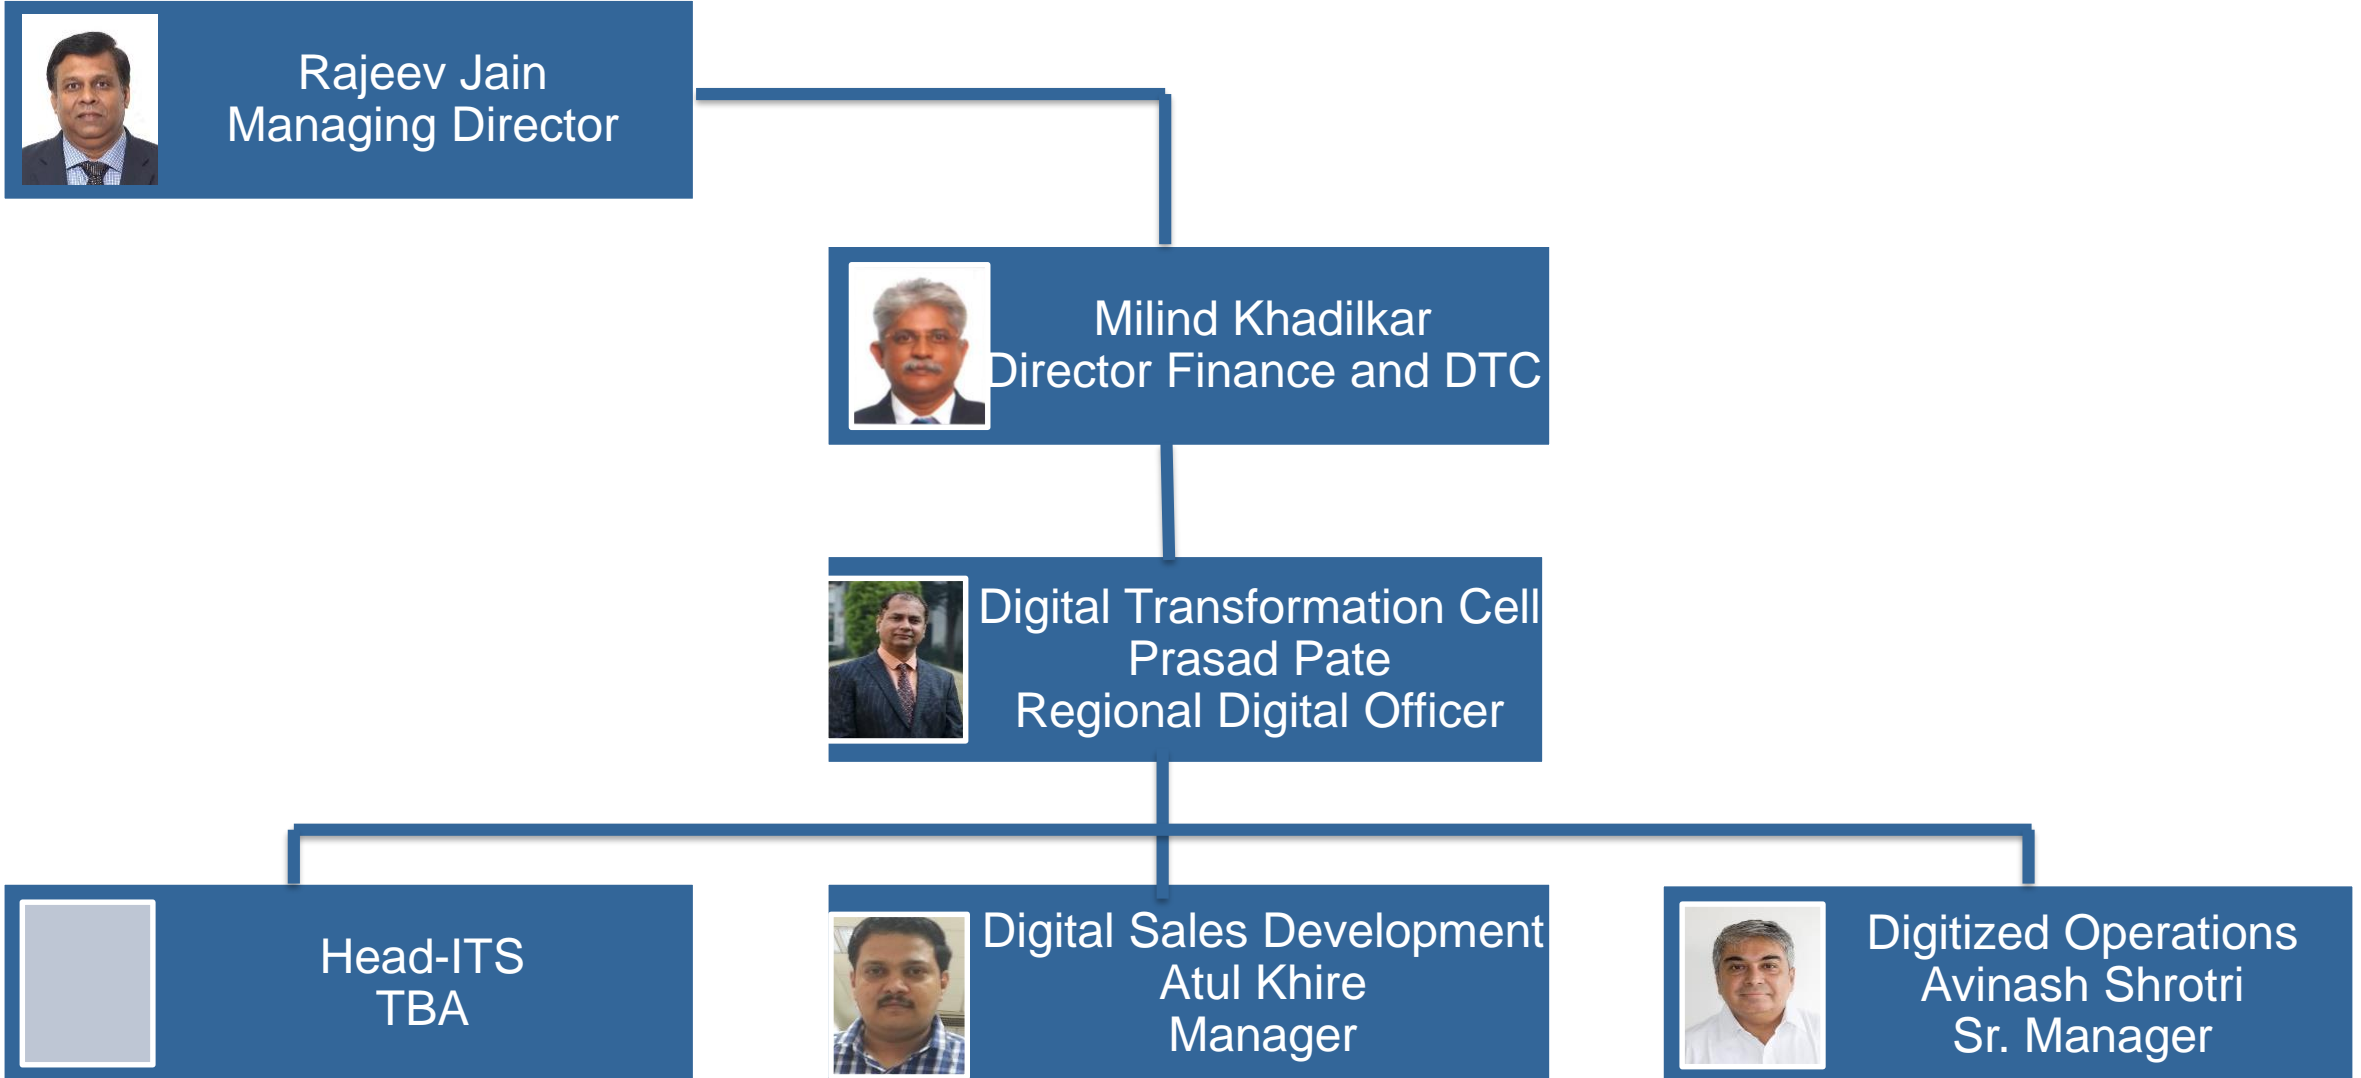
Rajeev Jain
Managing Director

Milind Khadilkar
Director Finance and DTC

Digital Transformation Cell
Prasad Pate
Regional Digital Officer

Head-ITS
TBA

Digital Sales Development
Atul Khire
Manager

Digitized Operations
Avinash Shrotri
Sr. Manager